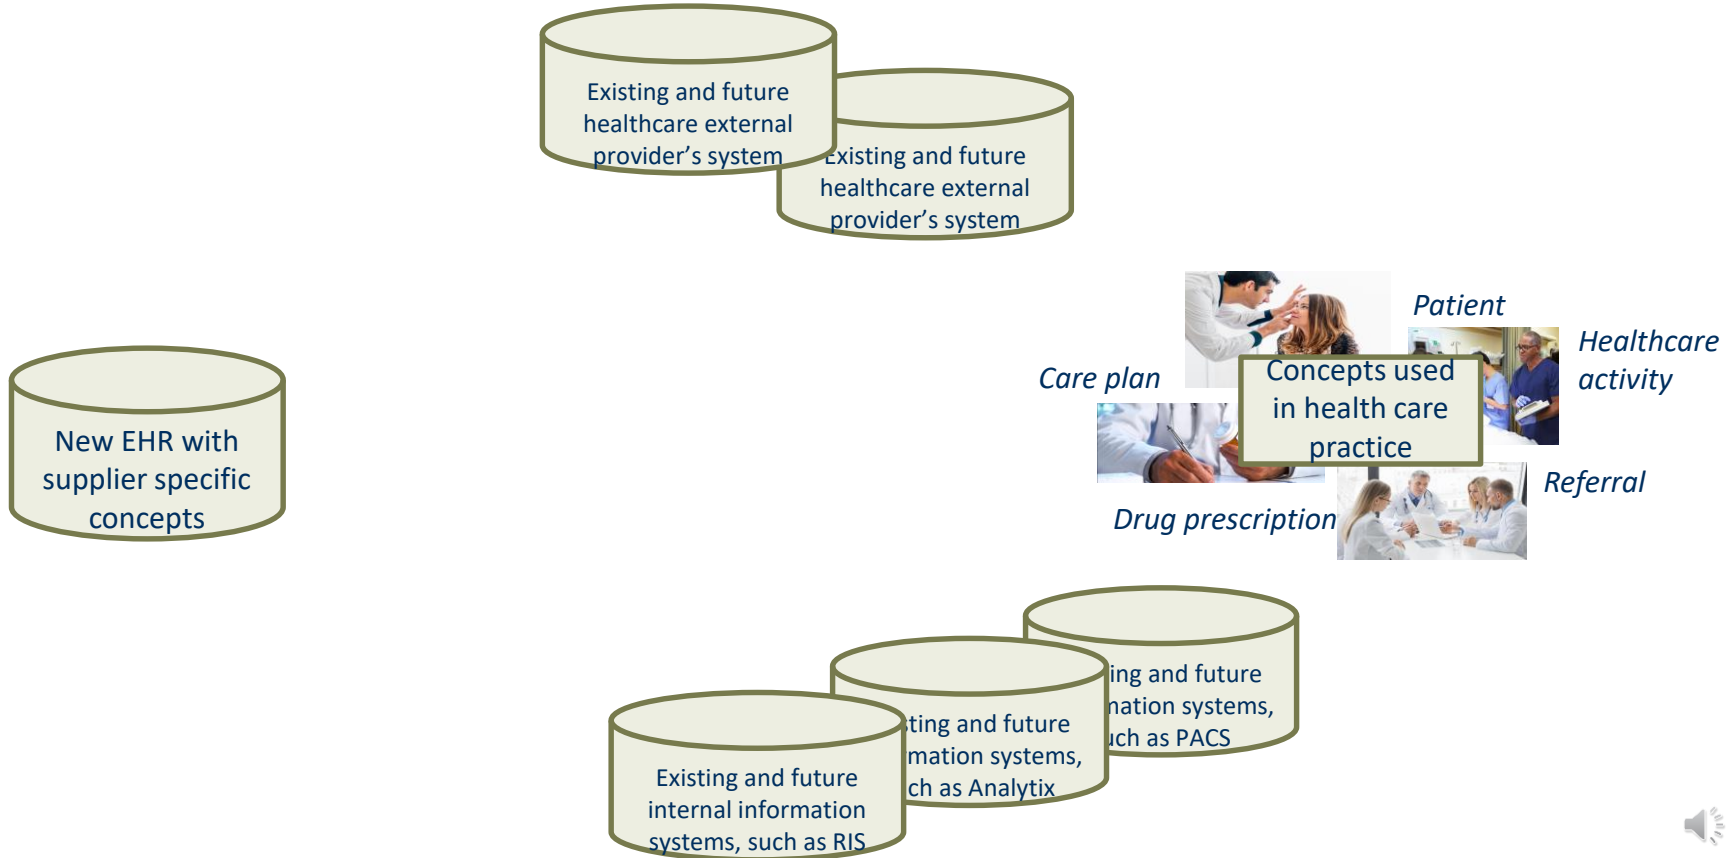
Existing and future healthcare external provider's system

Existing and future healthcare external provider's system

New EHR with supplier specific concepts

Patient

Healthcare activity

Care plan

Concepts used in health care practice

Referral

Drug prescription

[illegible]ing and future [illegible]nation systems, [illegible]ch as PACS

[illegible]ting and future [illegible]mation systems, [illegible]ch as Analytix

Existing and future internal information systems, such as RIS